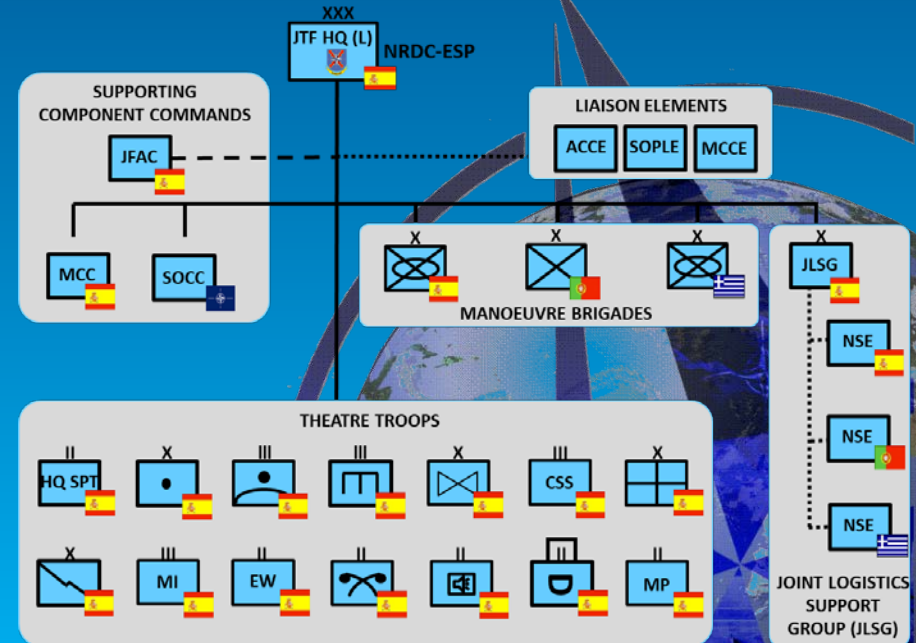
XXX
JTF HQ (L)
NRDC-ESP

SUPPORTING COMPONENT COMMANDS
JFAC
MCC
SOCC

LIAISON ELEMENTS
ACCE
SOPLE
MCCE

X
X
X
MANOEUVRE BRIGADES

X
JLSG
NSE
NSE
NSE
JOINT LOGISTICS SUPPORT GROUP (JLSG)

THEATRE TROOPS
II
HQ SPT
X
III
III
X
III
CSS
X
X
III
MI
II
EW
II
II
II
II
MP